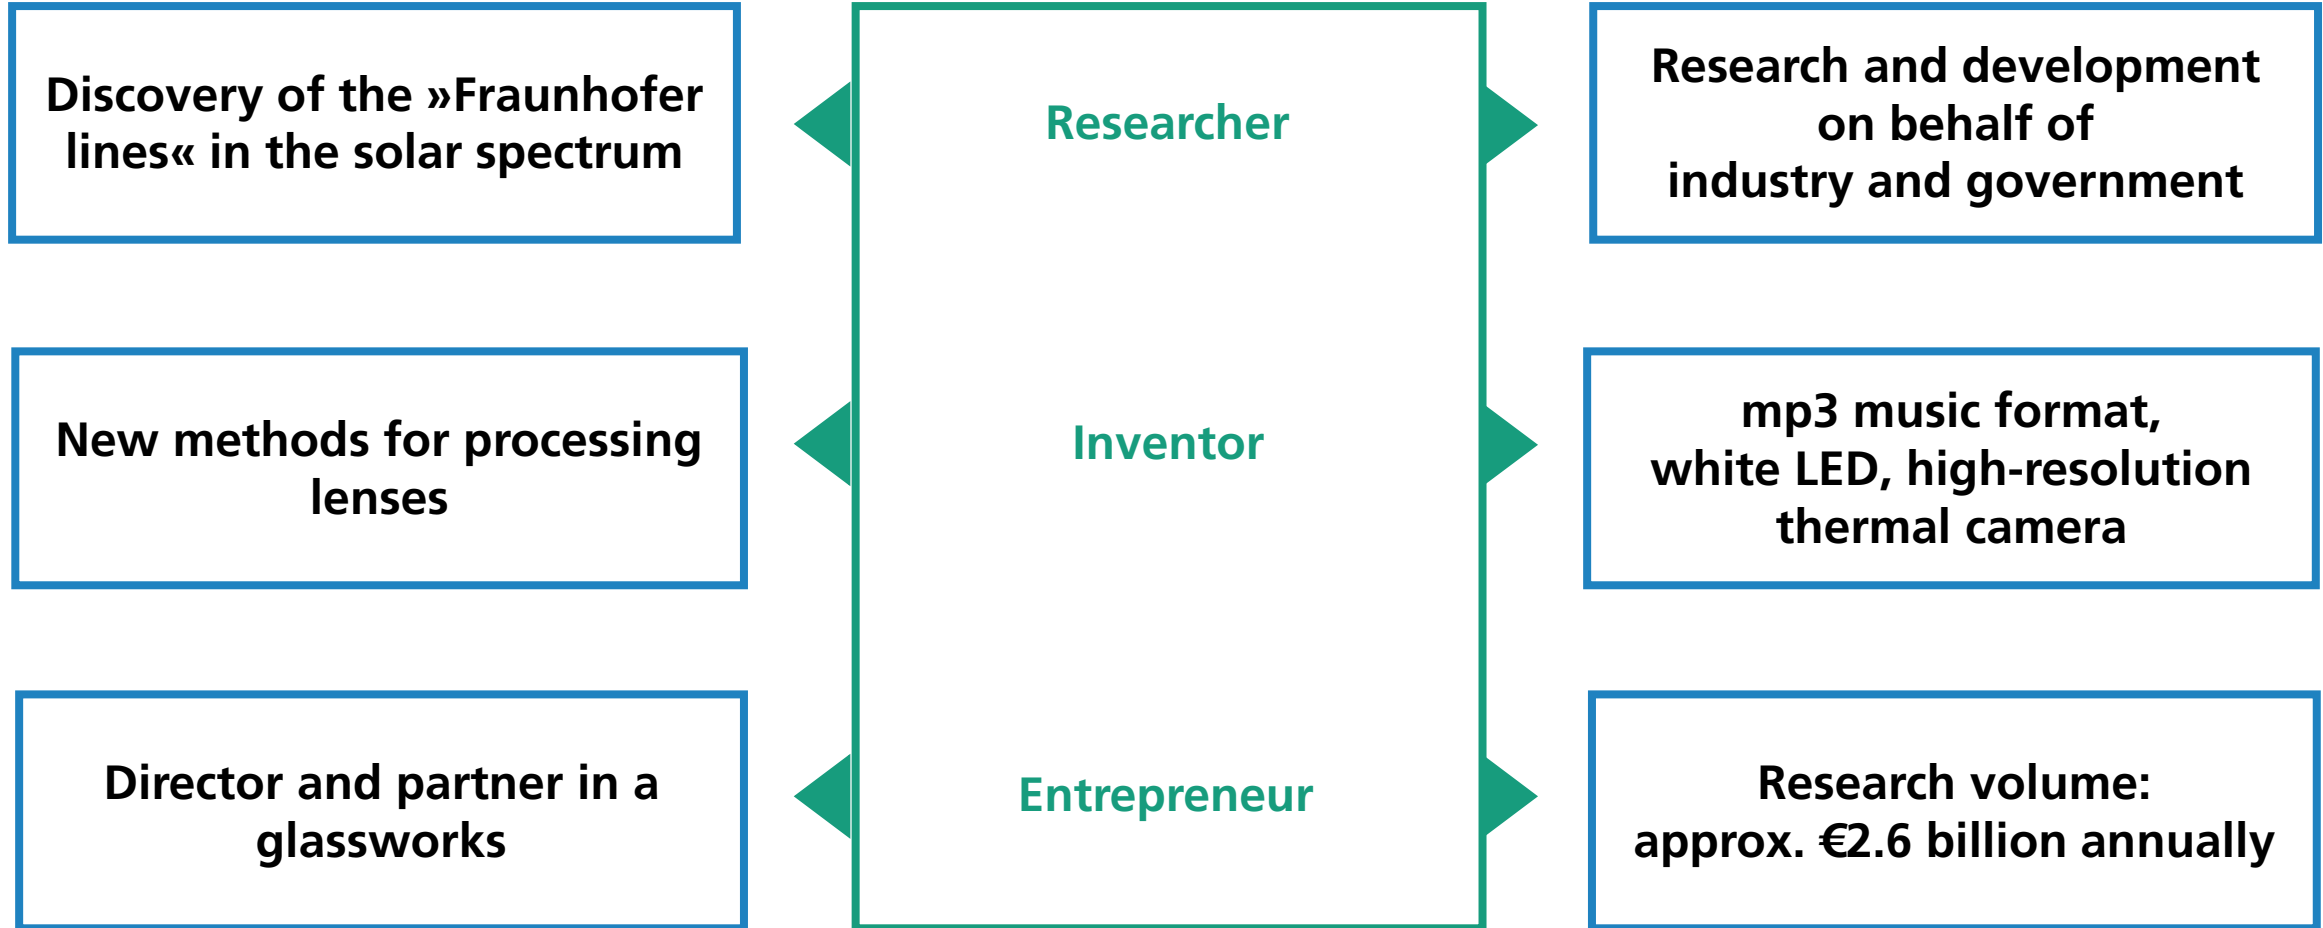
Discovery of the »Fraunhofer lines« in the solar spectrum

Researcher

Research and development on behalf of industry and government

New methods for processing lenses

Inventor

mp3 music format, white LED, high-resolution thermal camera

Director and partner in a glassworks

Entrepreneur

Research volume: approx. €2.6 billion annually